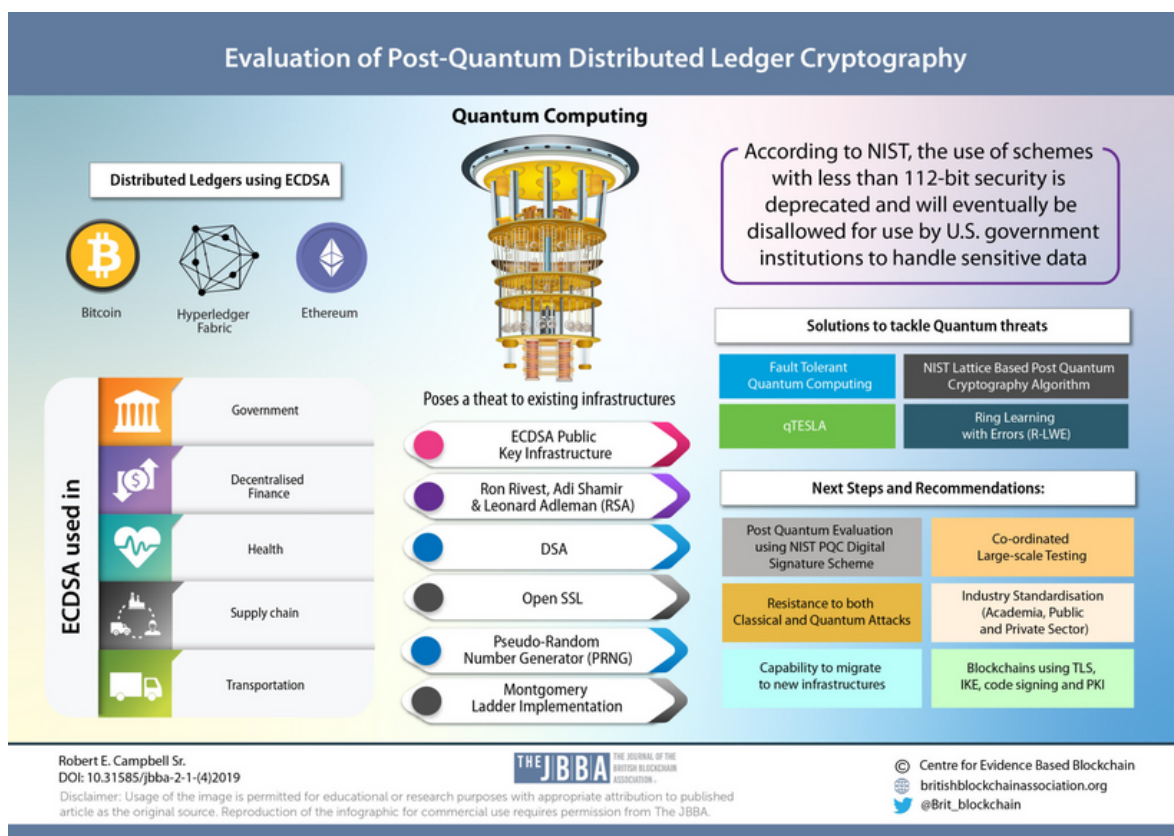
Evaluation of Post-Quantum Distributed Ledger Cryptography

Distributed Ledgers using ECDSA

Bitcoin

Hyperledger Fabric

Ethereum

ECDSA used in

Government

Decentralised Finance

Health

Supply chain

Transportation

Quantum Computing

Poses a theat to existing infrastructures

ECDSA Public Key Infrastructure

Ron Rivest, Adi Shamir & Leonard Adleman (RSA)

DSA

Open SSL

Pseudo-Random Number Generator (PRNG)

Montgomery Ladder Implementation

According to NIST, the use of schemes with less than 112-bit security is deprecated and will eventually be disallowed for use by U.S. government institutions to handle sensitive data

Solutions to tackle Quantum threats

Fault Tolerant Quantum Computing

NIST Lattice Based Post Quantum Cryptography Algorithm

qTESLA

Ring Learning with Errors (R-LWE)

Next Steps and Recommendations:

Post Quantum Evaluation using NIST PQC Digital Signature Scheme

Co-ordinated Large-scale Testing

Resistance to both Classical and Quantum Attacks

Industry Standardisation (Academia, Public and Private Sector)

Capability to migrate to new infrastructures

Blockchains using TLS, IKE, code signing and PKI

Robert E. Campbell Sr.
DOI: 10.31585/jbba-2-1-(4)2019

THE JBBA THE JOURNAL OF THE BRITISH BLOCKCHAIN ASSOCIATION

Centre for Evidence Based Blockchain
britishblockchainassociation.org
@Brit_blockchain

Disclaimer: Usage of the image is permitted for educational or research purposes with appropriate attribution to published article as the original source. Reproduction of the infographic for commercial use requires permission from The JBBA.